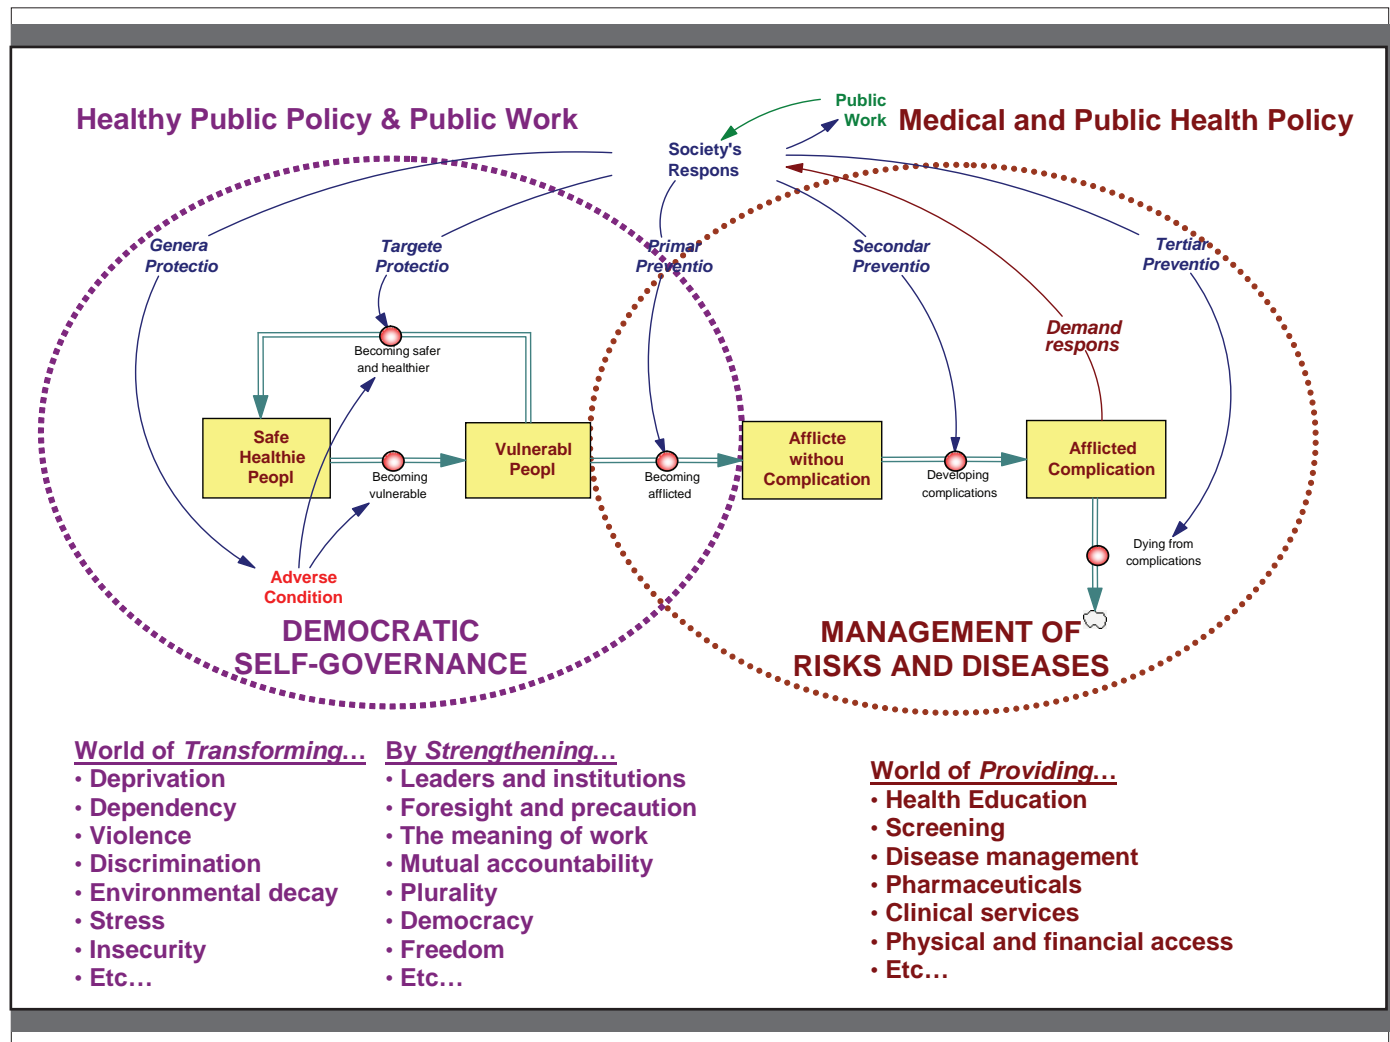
Healthy Public Policy & Public Work

Public Work

Medical and Public Health Policy

Society's Respons

Genera Protectio

Targete Protectio

Primar Preventio

Secondar Preventio

Tertiar Preventio

Demand respons

Becoming safer and healthier

Safe Healthie Peopl

Becoming vulnerable

Vulnerabl Peopl

Becoming afflicted

Afflicte withou Complication

Developing complications

Afflicted Complication

Dying from complications

Adverse Condition

DEMOCRATIC SELF-GOVERNANCE

MANAGEMENT OF RISKS AND DISEASES

World of *Transforming…*
• Deprivation
• Dependency
• Violence
• Discrimination
• Environmental decay
• Stress
• Insecurity
• Etc…

By *Strengthening…*
• Leaders and institutions
• Foresight and precaution
• The meaning of work
• Mutual accountability
• Plurality
• Democracy
• Freedom
• Etc…

World of *Providing…*
• Health Education
• Screening
• Disease management
• Pharmaceuticals
• Clinical services
• Physical and financial access
• Etc…